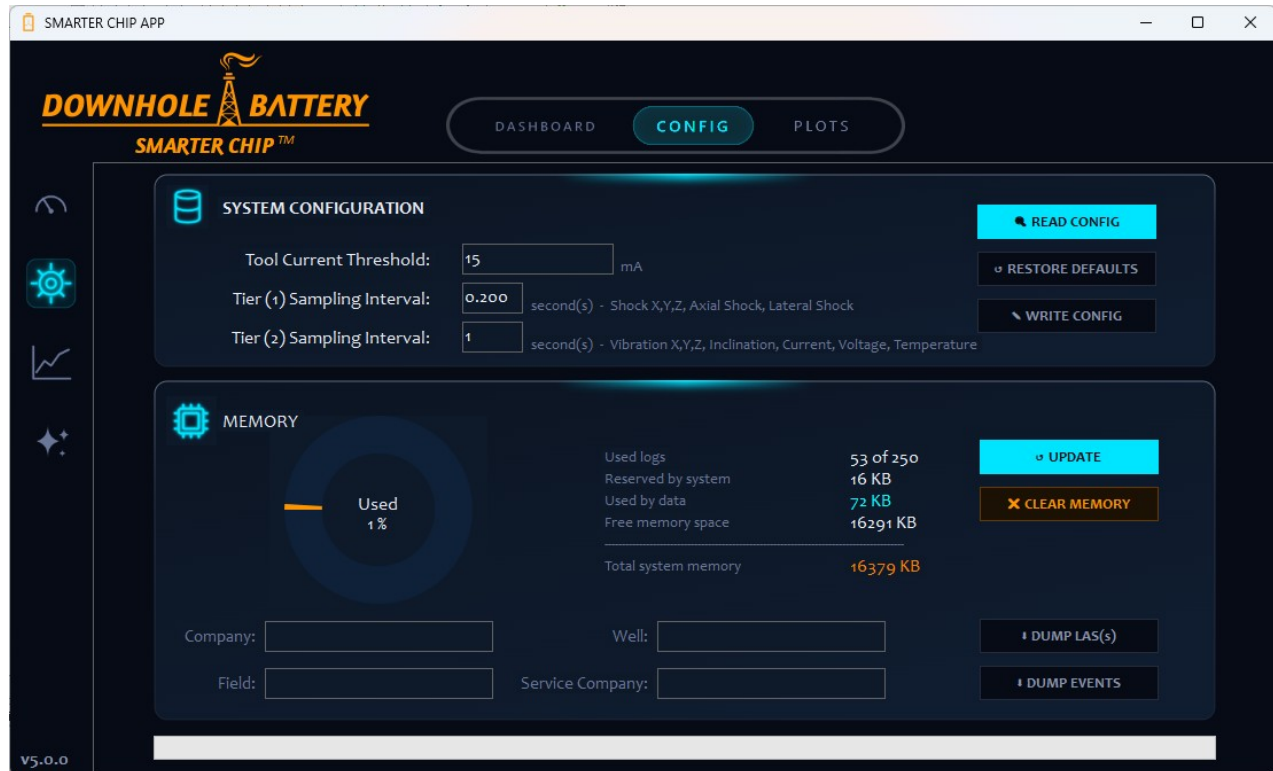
SMARTER CHIP APP

DOWNHOLE BATTERY
SMARTER CHIP™

DASHBOARD CONFIG PLOTS

SYSTEM CONFIGURATION

READ CONFIG
RESTORE DEFAULTS
WRITE CONFIG

Tool Current Threshold: 15 mA
Tier (1) Sampling Interval: 0.200 second(s) - Shock X,Y,Z, Axial Shock, Lateral Shock
Tier (2) Sampling Interval: 1 second(s) - Vibration X,Y,Z, Inclination, Current, Voltage, Temperature

MEMORY

Used
1 %

Used logs 53 of 250
Reserved by system 16 KB
Used by data 72 KB
Free memory space 16291 KB
Total system memory 16379 KB

UPDATE
CLEAR MEMORY

Company:
Well:
Field:
Service Company:

DUMP LAS(s)
DUMP EVENTS

v5.0.0